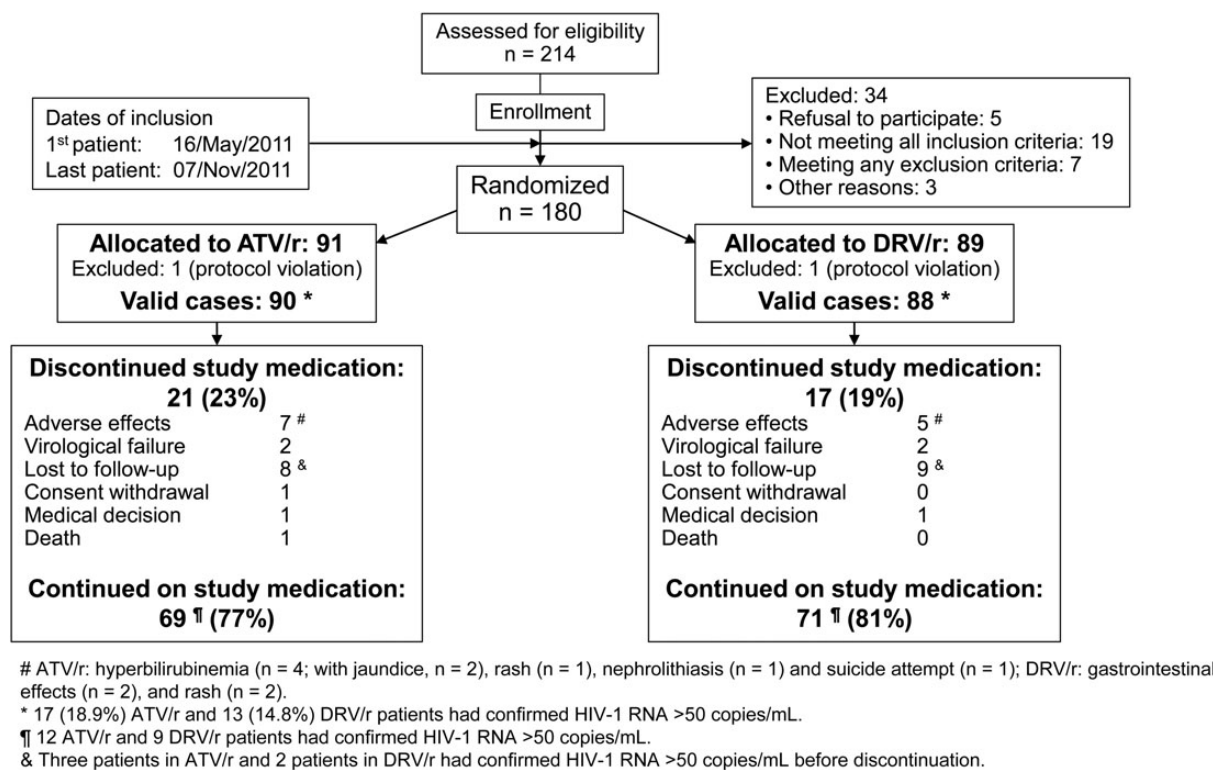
Assessed for eligibility
n = 214

Enrollment

Dates of inclusion
1st patient: 16/May/2011
Last patient: 07/Nov/2011

Excluded: 34
• Refusal to participate: 5
• Not meeting all inclusion criteria: 19
• Meeting any exclusion criteria: 7
• Other reasons: 3

Randomized
n = 180

Allocated to ATV/r: 91
Excluded: 1 (protocol violation)
Valid cases: 90 *

Allocated to DRV/r: 89
Excluded: 1 (protocol violation)
Valid cases: 88 *

Discontinued study medication:
21 (23%)

| | |
|---|---|
| Adverse effects | 7 # |
| Virological failure | 2 |
| Lost to follow-up | 8 & |
| Consent withdrawal | 1 |
| Medical decision | 1 |
| Death | 1 |

Continued on study medication:
69 ¶ (77%)

Discontinued study medication:
17 (19%)

| | |
|---|---|
| Adverse effects | 5 # |
| Virological failure | 2 |
| Lost to follow-up | 9 & |
| Consent withdrawal | 0 |
| Medical decision | 1 |
| Death | 0 |

Continued on study medication:
71 ¶ (81%)

# ATV/r: hyperbilirubinemia (n = 4; with jaundice, n = 2), rash (n = 1), nephrolithiasis (n = 1) and suicide attempt (n = 1); DRV/r: gastrointestinal effects (n = 2), and rash (n = 2).
* 17 (18.9%) ATV/r and 13 (14.8%) DRV/r patients had confirmed HIV-1 RNA >50 copies/mL.
¶ 12 ATV/r and 9 DRV/r patients had confirmed HIV-1 RNA >50 copies/mL.
& Three patients in ATV/r and 2 patients in DRV/r had confirmed HIV-1 RNA >50 copies/mL before discontinuation.